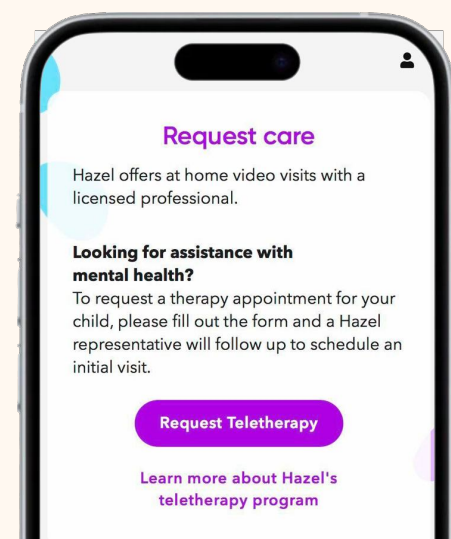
Request care

Hazel offers at home video visits with a licensed professional.

Looking for assistance with mental health?
To request a therapy appointment for your child, please fill out the form and a Hazel representative will follow up to schedule an initial visit.

Request Teletherapy

Learn more about Hazel's teletherapy program